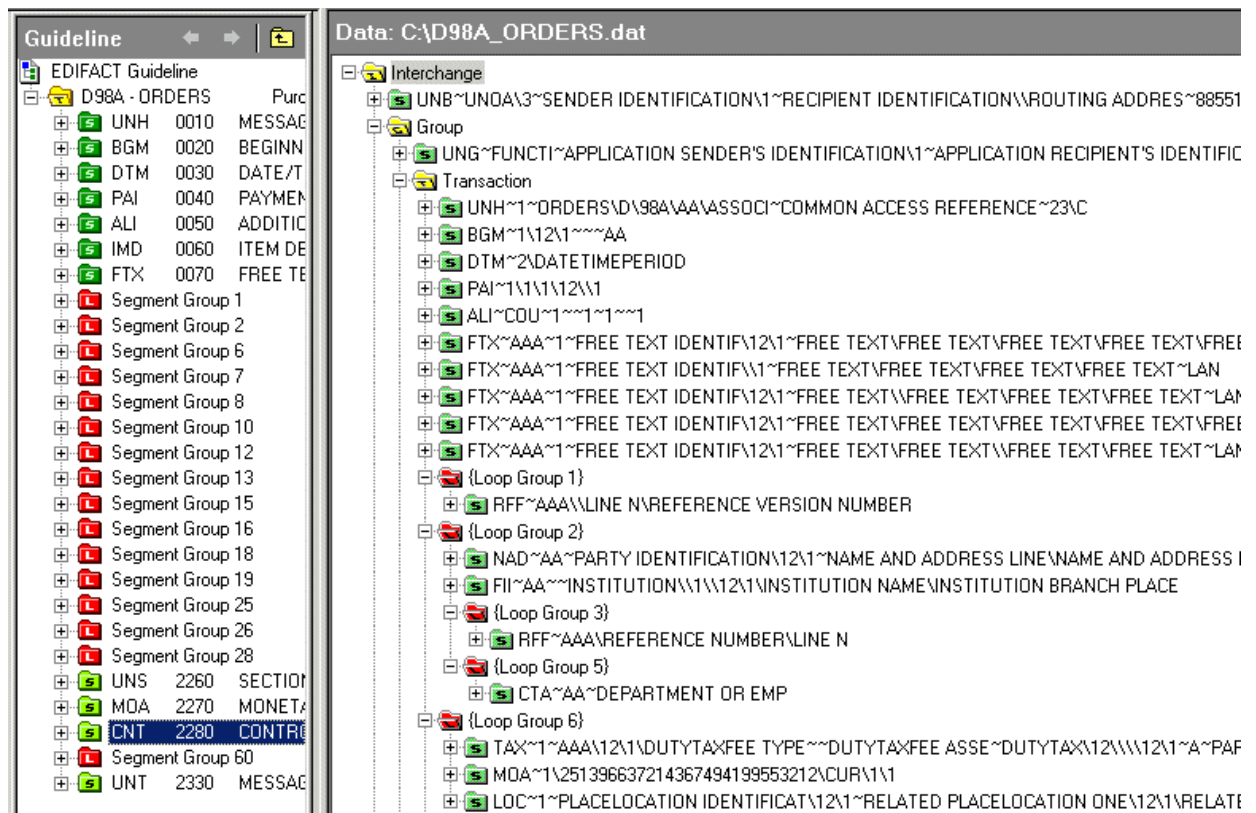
Guideline

EDIFACT Guideline
D98A - ORDERS Purc
UNH 0010 MESSAG
BGM 0020 BEGINN
DTM 0030 DATE/T
PAI 0040 PAYMEN
ALI 0050 ADDITIC
IMD 0060 ITEM DE
FTX 0070 FREE TE
Segment Group 1
Segment Group 2
Segment Group 6
Segment Group 7
Segment Group 8
Segment Group 10
Segment Group 12
Segment Group 13
Segment Group 15
Segment Group 16
Segment Group 18
Segment Group 19
Segment Group 25
Segment Group 26
Segment Group 28
UNS 2260 SECTION
MOA 2270 MONETA
CNT 2280 CONTRO
Segment Group 60
UNT 2330 MESSAG

Data: C:\D98A_ORDERS.dat

Interchange
UNB~UNOA\3~SENDER IDENTIFICATION\1~RECIPIENT IDENTIFICATION\\ROUTING ADDRES~88551
Group
UNG~FUNCTI~APPLICATION SENDER'S IDENTIFICATION\1~APPLICATION RECIPIENT'S IDENTIFIC
Transaction
UNH~1~ORDERS\D\98A\AA\ASSOCI~COMMON ACCESS REFERENCE~23\C
BGM~1\12\1~~~AA
DTM~2\DATETIMEPERIOD
PAI~1\1\1\12\\1
ALI~COU~1~~1~1~~1
FTX~AAA~1~FREE TEXT IDENTIF\12\1~FREE TEXT\FREE TEXT\FREE TEXT\FREE TEXT\FREE
FTX~AAA~1~FREE TEXT IDENTIF\\1~FREE TEXT\FREE TEXT\FREE TEXT\FREE TEXT~LAN
FTX~AAA~1~FREE TEXT IDENTIF\12\1~FREE TEXT\\FREE TEXT\FREE TEXT\FREE TEXT~LAN
FTX~AAA~1~FREE TEXT IDENTIF\12\1~FREE TEXT\FREE TEXT\FREE TEXT\FREE TEXT\FREE
FTX~AAA~1~FREE TEXT IDENTIF\12\1~FREE TEXT\\FREE TEXT\FREE TEXT\FREE TEXT~LAN
{Loop Group 1}
RFF~AAA\\LINE N\REFERENCE VERSION NUMBER
{Loop Group 2}
NAD~AA~PARTY IDENTIFICATION\12\1~NAME AND ADDRESS LINE\NAME AND ADDRESS L
FII~AA~~INSTITUTION\\1\\12\1\INSTITUTION NAME\INSTITUTION BRANCH PLACE
{Loop Group 3}
RFF~AAA\REFERENCE NUMBER\LINE N
{Loop Group 5}
CTA~AA~DEPARTMENT OR EMP
{Loop Group 6}
TAX~1~AAA\12\1\DUTYTAXFEE TYPE~~DUTYTAXFEE ASSE~DUTYTAX\12\\\\12\1~A~PAR
MOA~1\251396637214367494199553212\CUR\1\1
LOC~1~PLACELOCATION IDENTIFICAT\12\1~RELATED PLACELOCATION ONE\12\1\RELATE